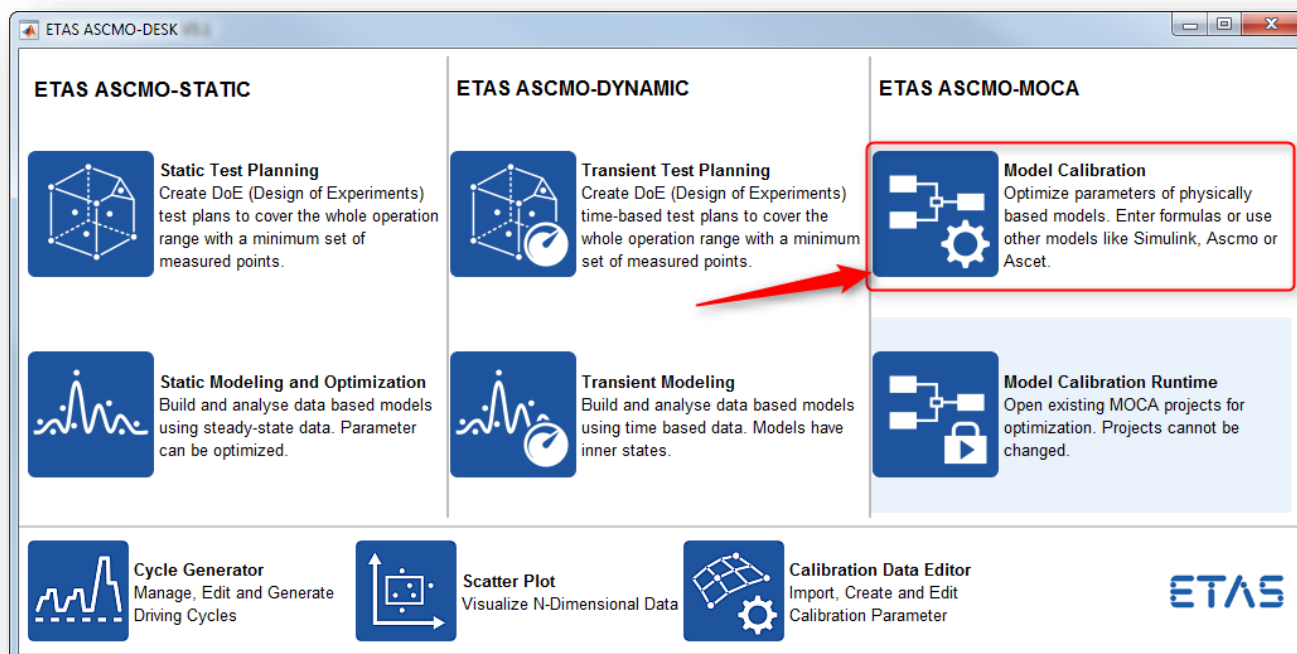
ETAS ASCMO-DESK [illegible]

ETAS ASCMO-STATIC

Static Test Planning
Create DoE (Design of Experiments) test plans to cover the whole operation range with a minimum set of measured points.

Static Modeling and Optimization
Build and analyse data based models using steady-state data. Parameter can be optimized.

ETAS ASCMO-DYNAMIC

Transient Test Planning
Create DoE (Design of Experiments) time-based test plans to cover the whole operation range with a minimum set of measured points.

Transient Modeling
Build and analyse data based models using time based data. Models have inner states.

ETAS ASCMO-MOCA

Model Calibration
Optimize parameters of physically based models. Enter formulas or use other models like Simulink, Ascmo or Ascet.

Model Calibration Runtime
Open existing MOCA projects for optimization. Projects cannot be changed.

Cycle Generator
Manage, Edit and Generate Driving Cycles

Scatter Plot
Visualize N-Dimensional Data

Calibration Data Editor
Import, Create and Edit Calibration Parameter

ETAS